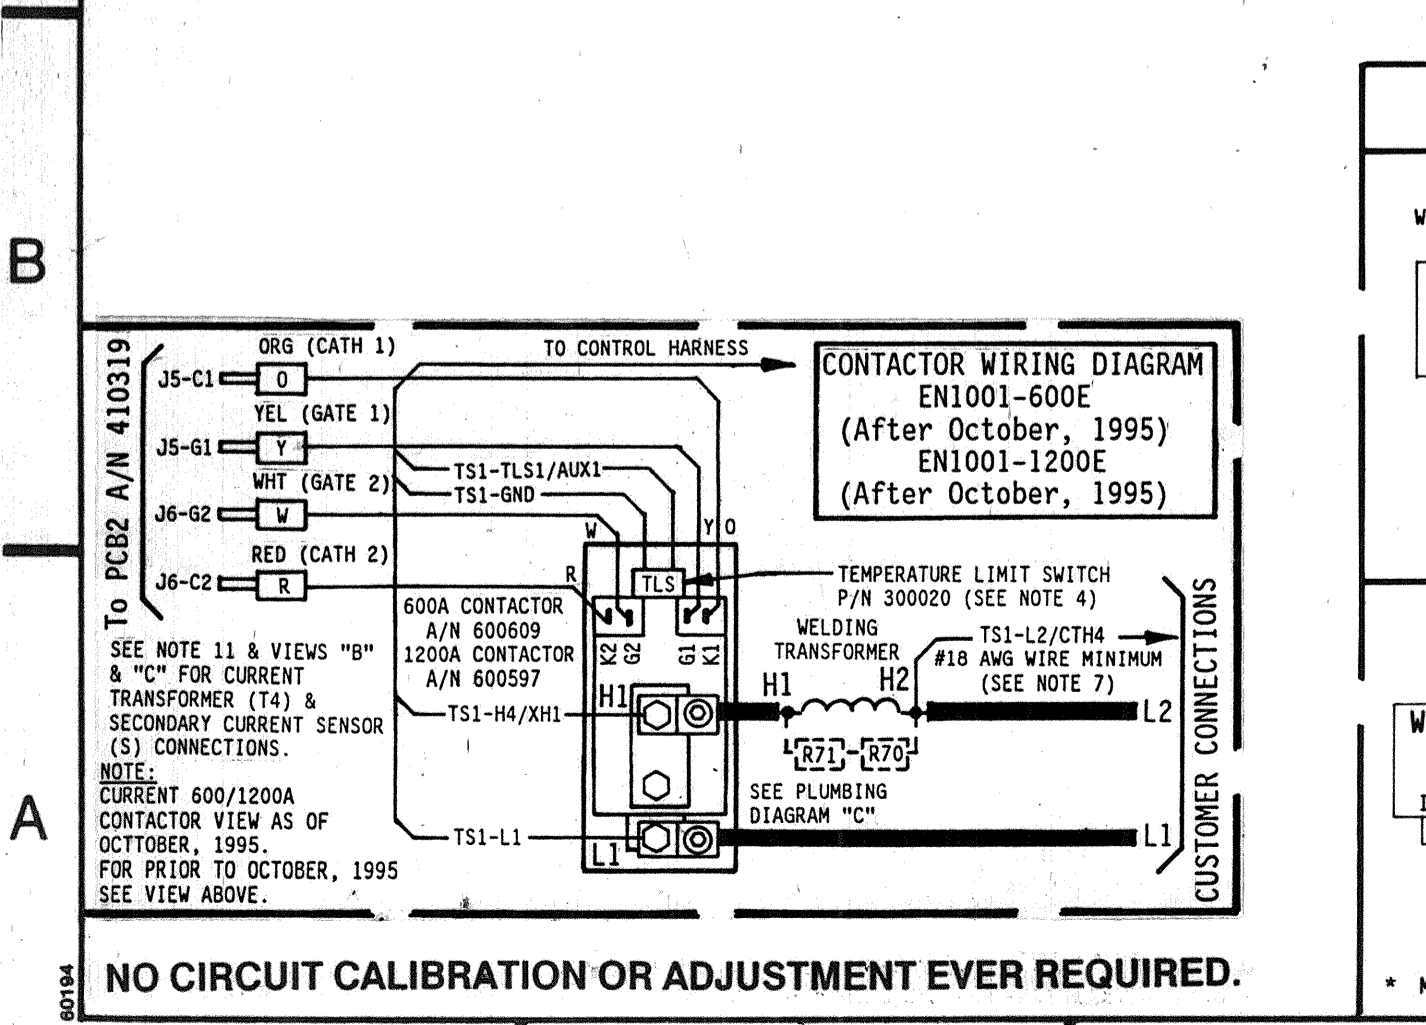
B

A

To PCB2 A/N 410319

ORG (CATH 1)
J5-C1 O
YEL (GATE 1)
J5-G1 Y
WHT (GATE 2)
J6-G2 W
RED (CATH 2)
J6-C2 R

TO CONTROL HARNESS

CONTACTOR WIRING DIAGRAM
EN1001-600E
(After October, 1995)
EN1001-1200E
(After October, 1995)

TS1-TLS1/AUX1
TS1-GND

W Y O R

TLS

TEMPERATURE LIMIT SWITCH
P/N 300020 (SEE NOTE 4)

600A CONTACTOR
A/N 600609
1200A CONTACTOR
A/N 600597

K2 G2 G1 K1

WELDING
TRANSFORMER

TS1-L2/CTH4
#18 AWG WIRE MINIMUM
(SEE NOTE 7)

H1 H2

SEE NOTE 11 & VIEWS "B" & "C" FOR CURRENT TRANSFORMER (T4) & SECONDARY CURRENT SENSOR (S) CONNECTIONS.

TS1-H4/XH1

H1

L2

R71 R70

SEE PLUMBING
DIAGRAM "C"

NOTE:
CURRENT 600/1200A CONTACTOR VIEW AS OF OCTTOBER, 1995.
FOR PRIOR TO OCTOBER, 1995 SEE VIEW ABOVE.

TS1-L1

L1

L1

CUSTOMER CONNECTIONS

NO CIRCUIT CALIBRATION OR ADJUSTMENT EVER REQUIRED.

60194

W

W

*